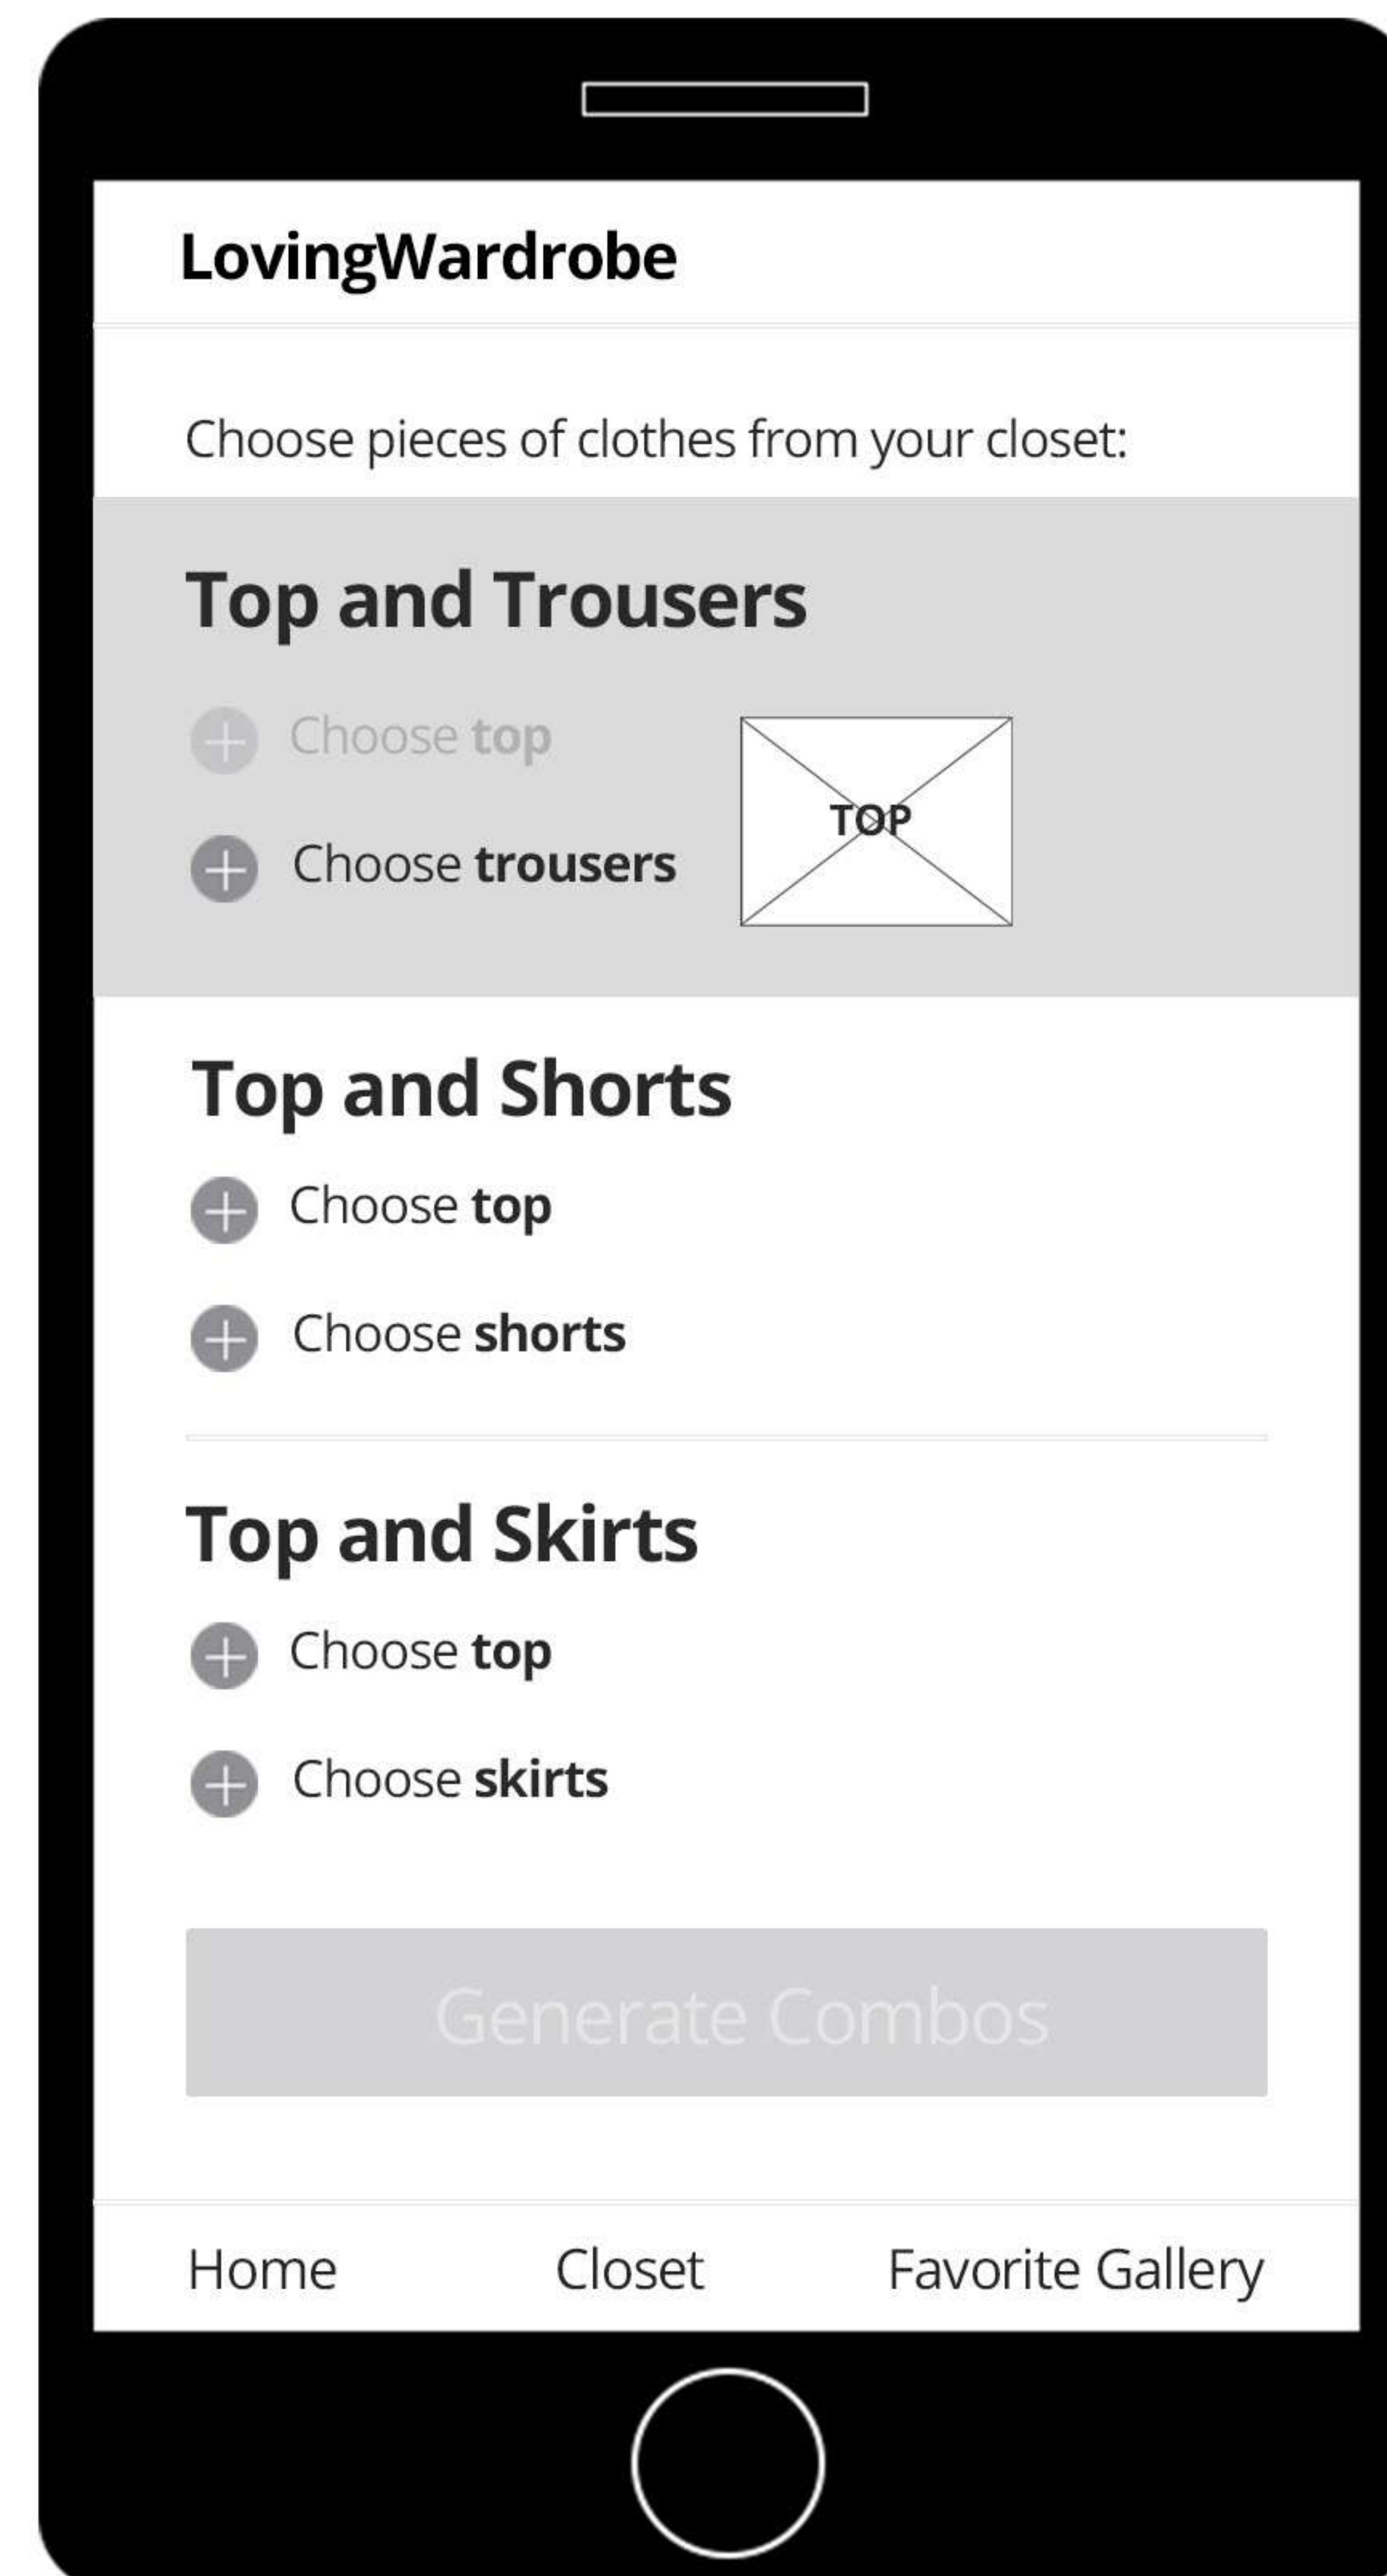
LovingWardrobe

Choose pieces of clothes from your closet:

Top and Trousers

Choose top

Choose trousers

TOP

Top and Shorts

Choose top

Choose shorts

Top and Skirts

Choose top

Choose skirts

Generate Combos

Home Closet Favorite Gallery